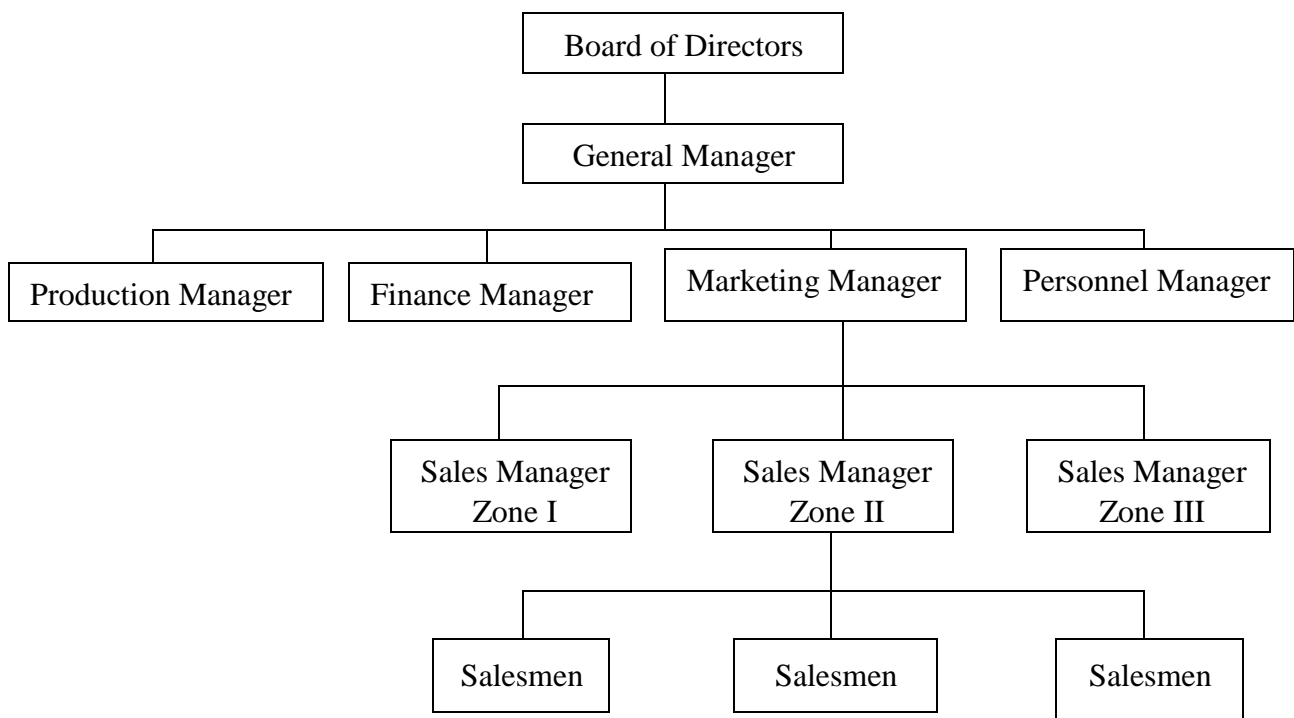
Board of Directors

General Manager

Production Manager

Finance Manager

Marketing Manager

Personnel Manager

Sales Manager Zone I

Sales Manager Zone II

Sales Manager Zone III

Salesmen

Salesmen

Salesmen